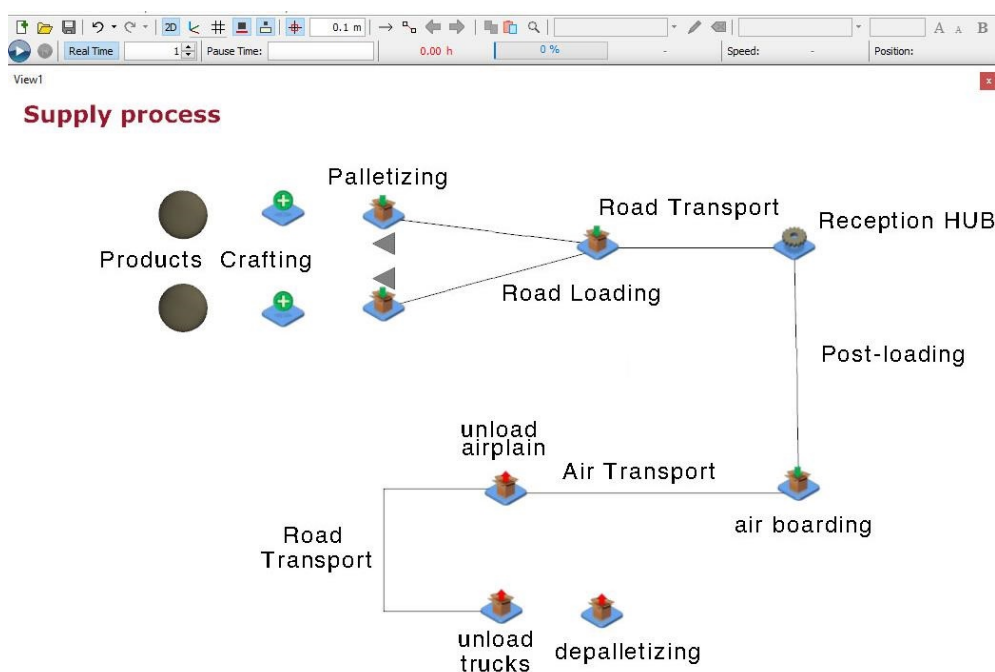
2D 0.1 m A A B
Real Time 1 Pause Time: 0.00 h 0 % - Speed: - Position:
View1
x

Supply process

Palletizing
Road Transport
Reception HUB
Products Crafting
Road Loading
Post-loading
unload airplain
Air Transport
air boarding
Road Transport
unload trucks
depalletizing